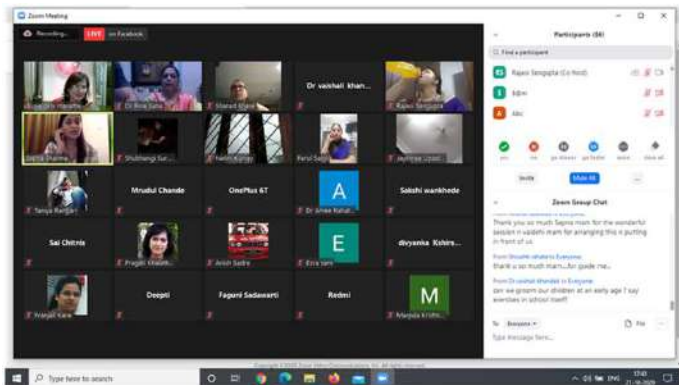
Zoom Meeting

Recording... LIVE on Facebook

Dr vaishali khan...

Rajeev Sengupta

Shubhangi Sur...

Parul Sethi

Tanya Ranjan

Mrudul Chande

OnePlus 6T

A

Dr Anke Kohal...

Sakshi wankhede

Sai Chitnis

Pragati Khaire...

Anish Sadre

E

Era ram

divyanka Kshirs...

Pranjali Kale

Deepti

Falguni Sadawarti

Redmi

M

Manjula Krishn...

Participants (56)

Find a participant

Rajeev Sengupta (Co-host)

Edm

Aki

Invite

Mute All

...

Zoom Group Chat

Thank you so much Sapna mam for the wonderful session n vaishli mam for arranging this n putting in front of us

From Shruthi shastri to Everyone:

thank u so much mam....for guide me..

From Dr vaishali khandelo to Everyone:

can we groom our children at an early age ? say everday in school itself?

To: Everyone

File

Type message here...

Type here to search

17:43